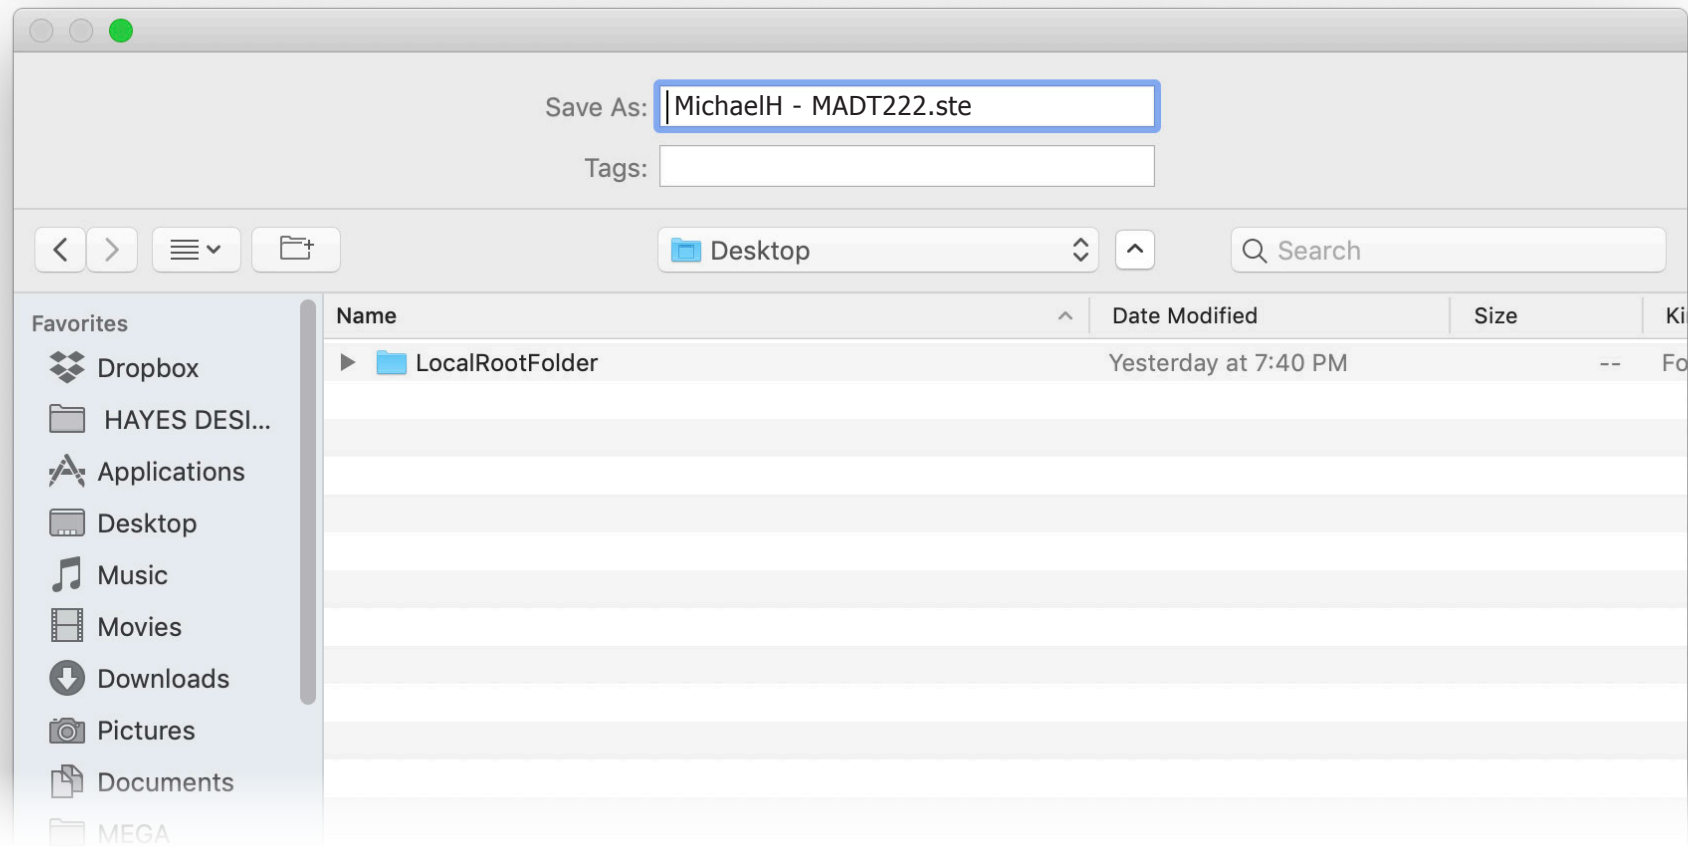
Save As: MichaelH - MADT222.ste

Tags:

Desktop

Search

Favorites
Dropbox
HAYES DESI...
Applications
Desktop
Music
Movies
Downloads
Pictures
Documents
MEGA

| Name | Date Modified | Size | Ki |
|---|---|---|---|
| LocalRootFolder | Yesterday at 7:40 PM | -- | Fo |